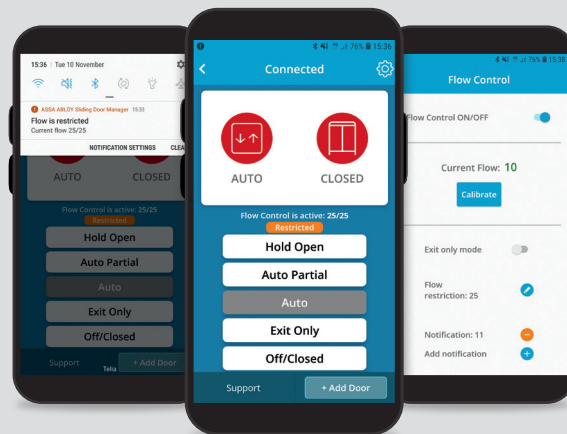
15:36 | Tue 10 November

ASSA ABLOY Sliding Door Manager 15:33
Flow is restricted
Current flow 25/25

NOTIFICATION SETTINGS CLEA

AUTO CLOSED

Flow Control is active: 25/25
Restricted

Hold Open
Auto Partial
Auto
Exit Only
Off/Closed

Support Telia + Add Door

76% 15:36
Connected

AUTO CLOSED

Flow Control is active: 25/25
Restricted

Hold Open
Auto Partial
Auto
Exit Only
Off/Closed

Support + Add Door

76% 15:38
Flow Control

Flow Control ON/OFF

Current Flow: 10
Calibrate

Exit only mode

Flow restriction: 25

Notification: 11
Add notification